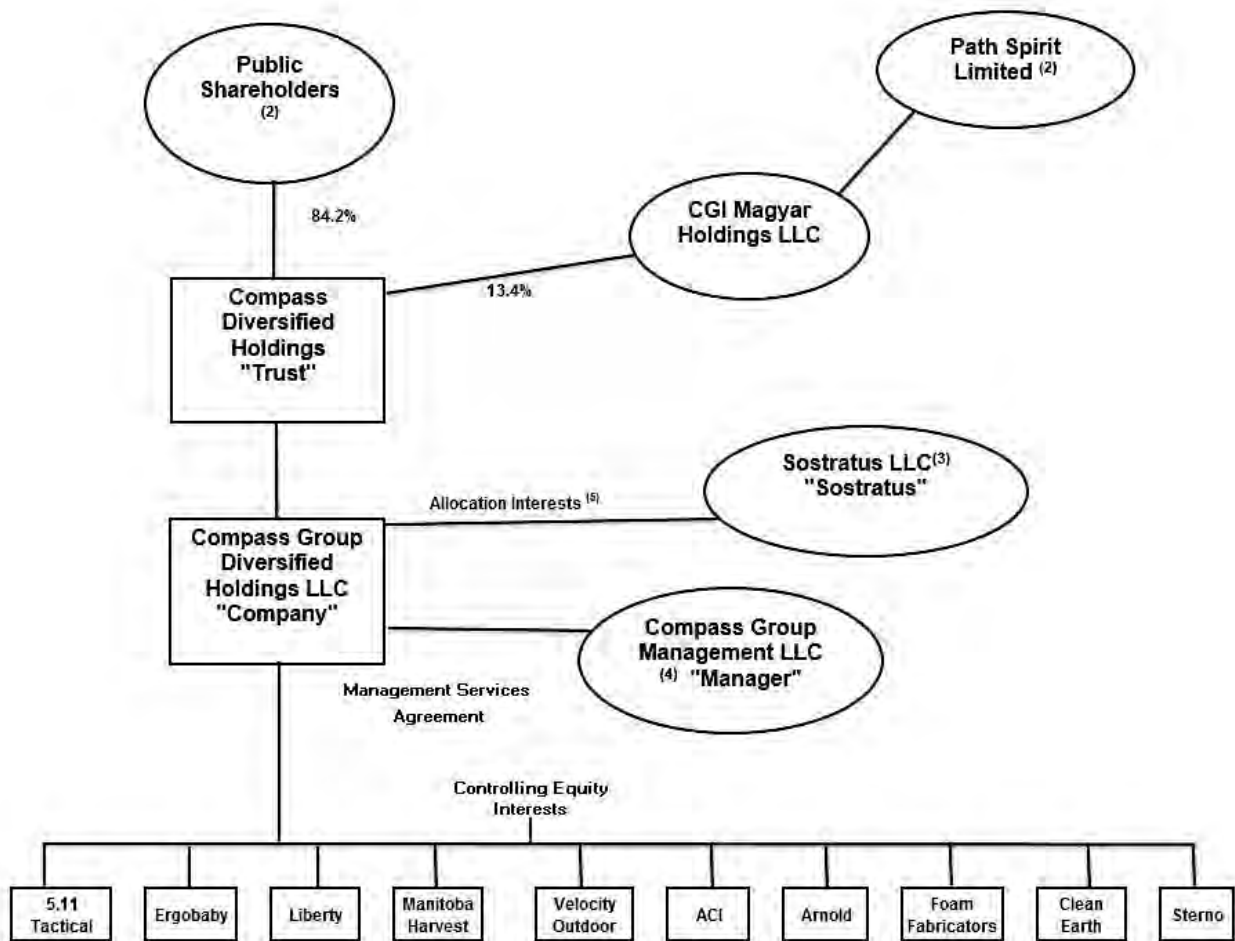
Public Shareholders $^{(2)}$

Path Spirit Limited $^{(2)}$

84.2%

CGI Magyar Holdings LLC

13.4%

Compass Diversified Holdings "Trust"

Sostratus LLC$^{(3)}$ "Sostratus"

Allocation Interests $^{(5)}$

Compass Group Diversified Holdings LLC "Company"

Compass Group Management LLC $^{(4)}$ "Manager"

Management Services Agreement

Controlling Equity Interests

| 5.11 Tactical | Ergobaby | Liberty | Manitoba Harvest | Velocity Outdoor | ACI | Arnold | Foam Fabricators | Clean Earth | Sterno |
|---|---|---|---|---|---|---|---|---|---|